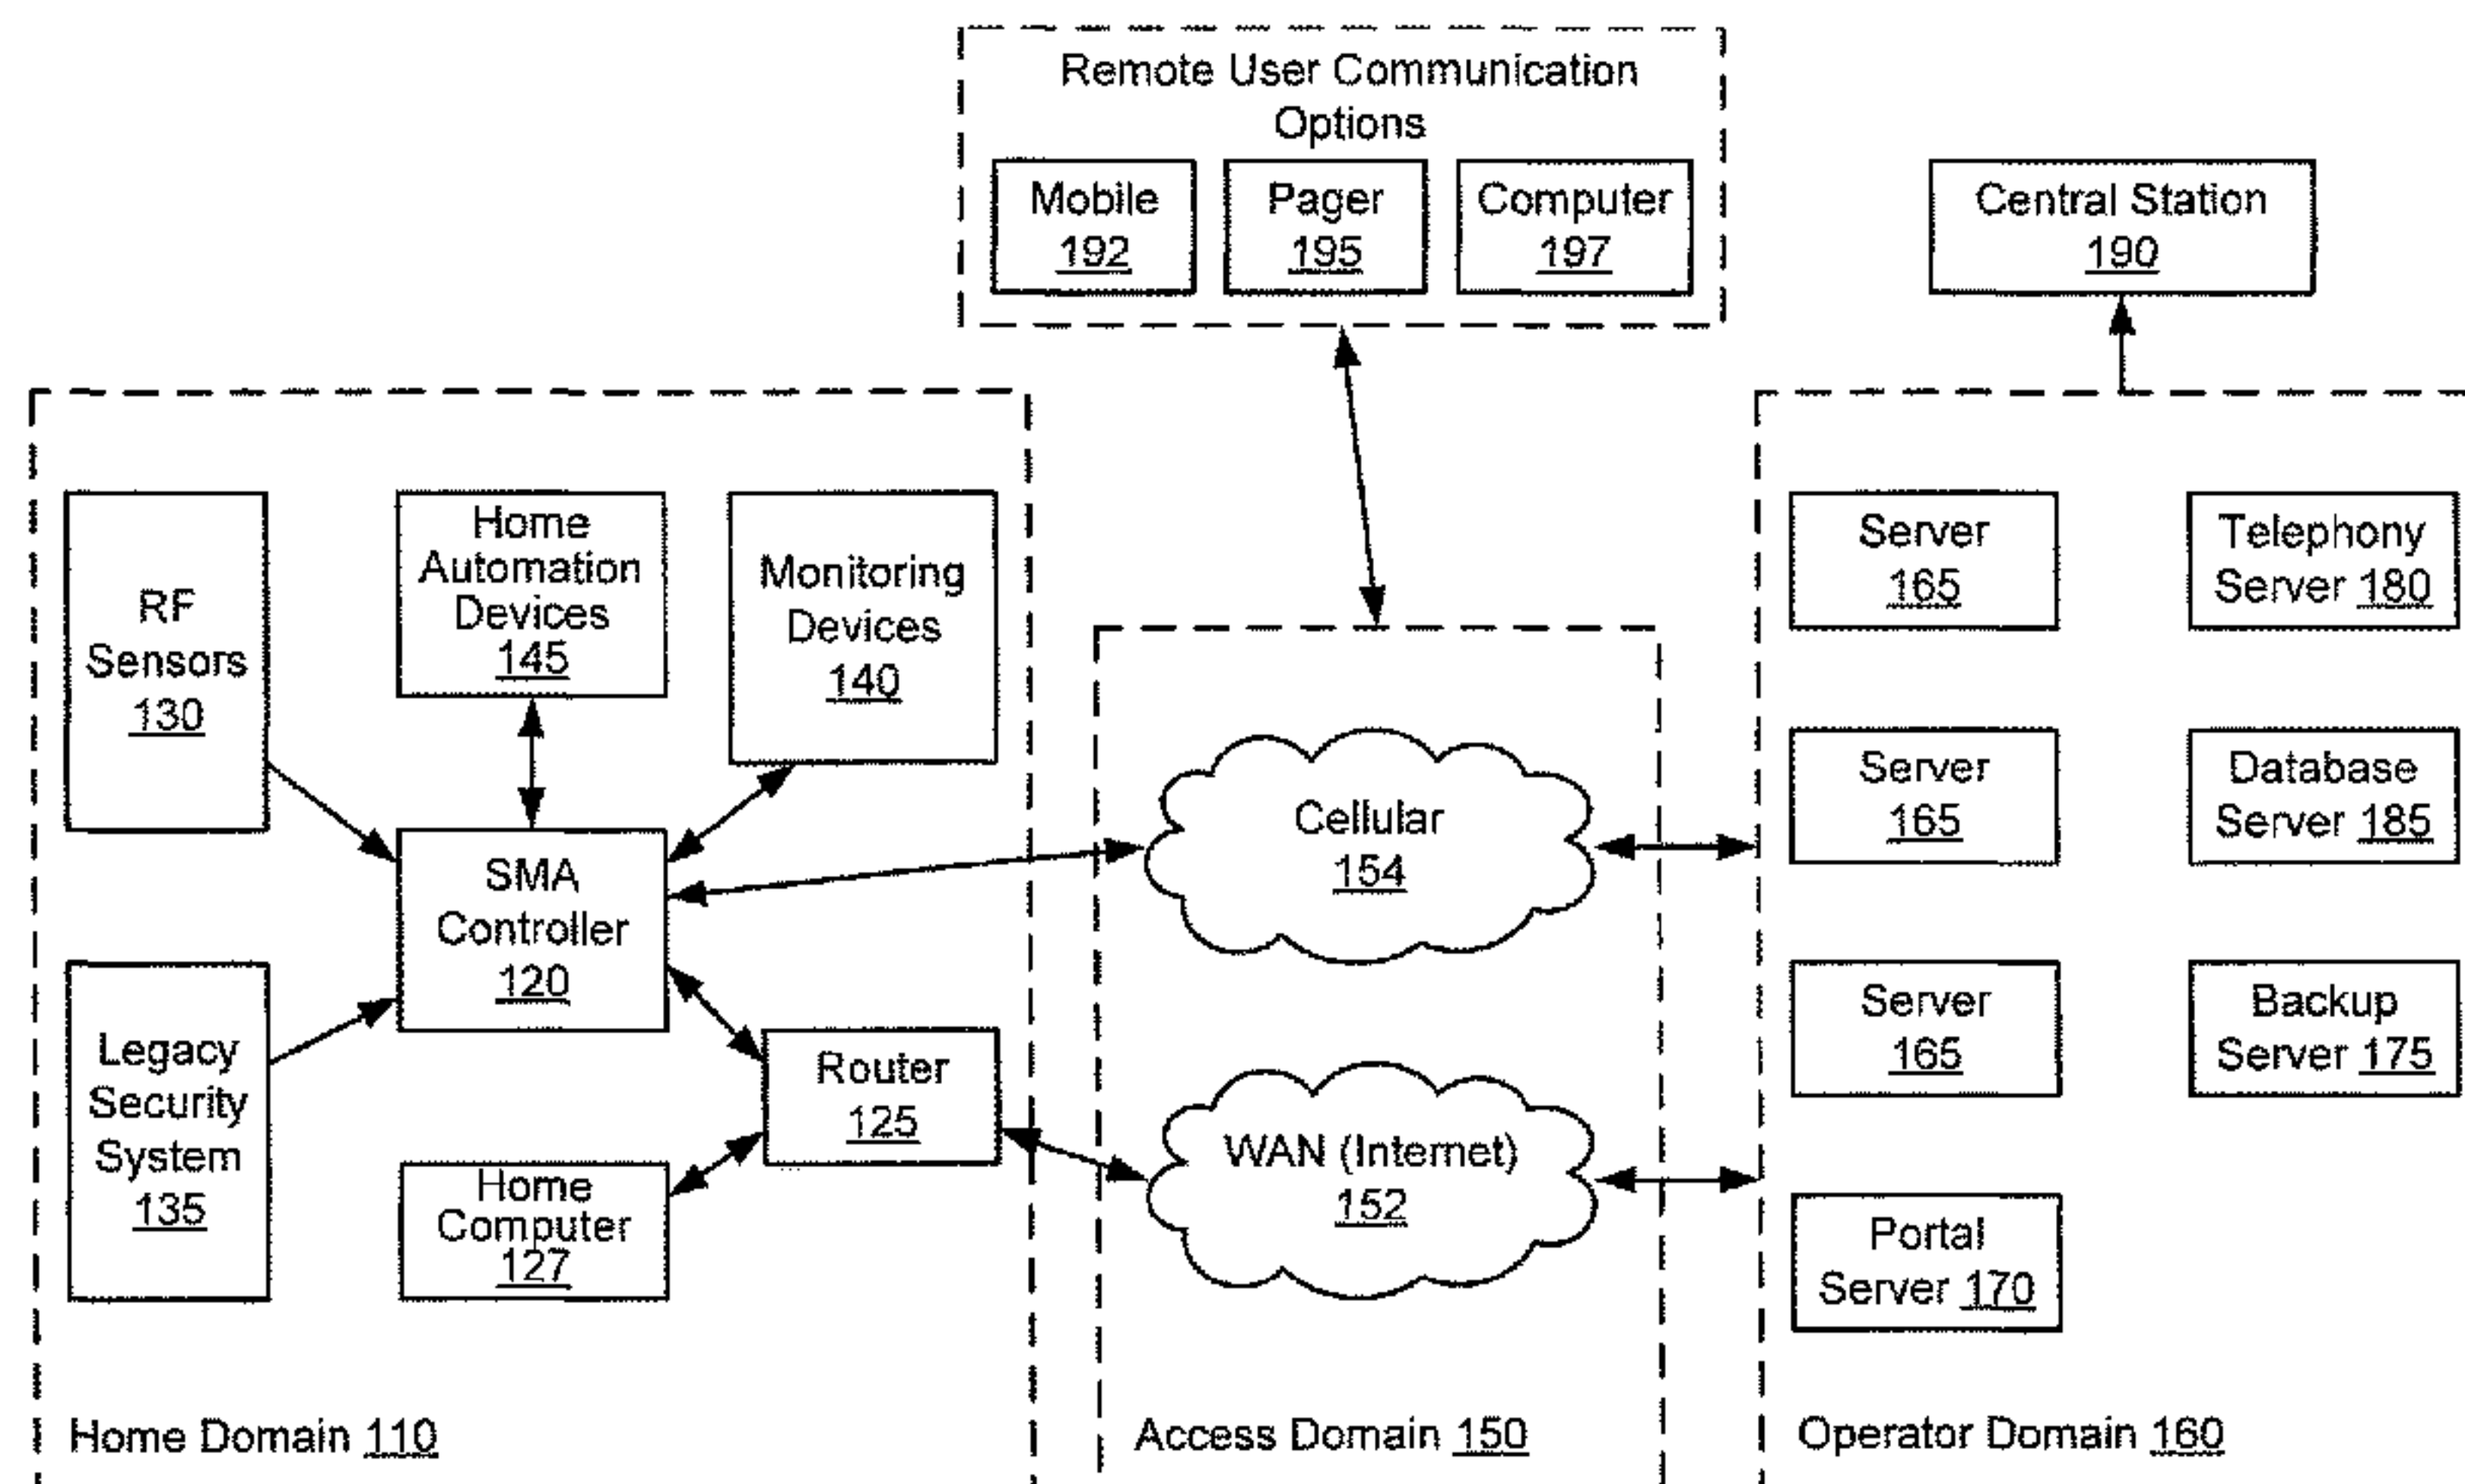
Remote User Communication Options

Mobile 192

Pager 195

Computer 197

Central Station 190

RF Sensors 130

Home Automation Devices 145

Monitoring Devices 140

SMA Controller 120

Legacy Security System 135

Router 125

Home Computer 127

Home Domain 110

Cellular 154

WAN (Internet) 152

Access Domain 150

Server 165

Telephony Server 180

Server 165

Database Server 185

Server 165

Backup Server 175

Portal Server 170

Operator Domain 160